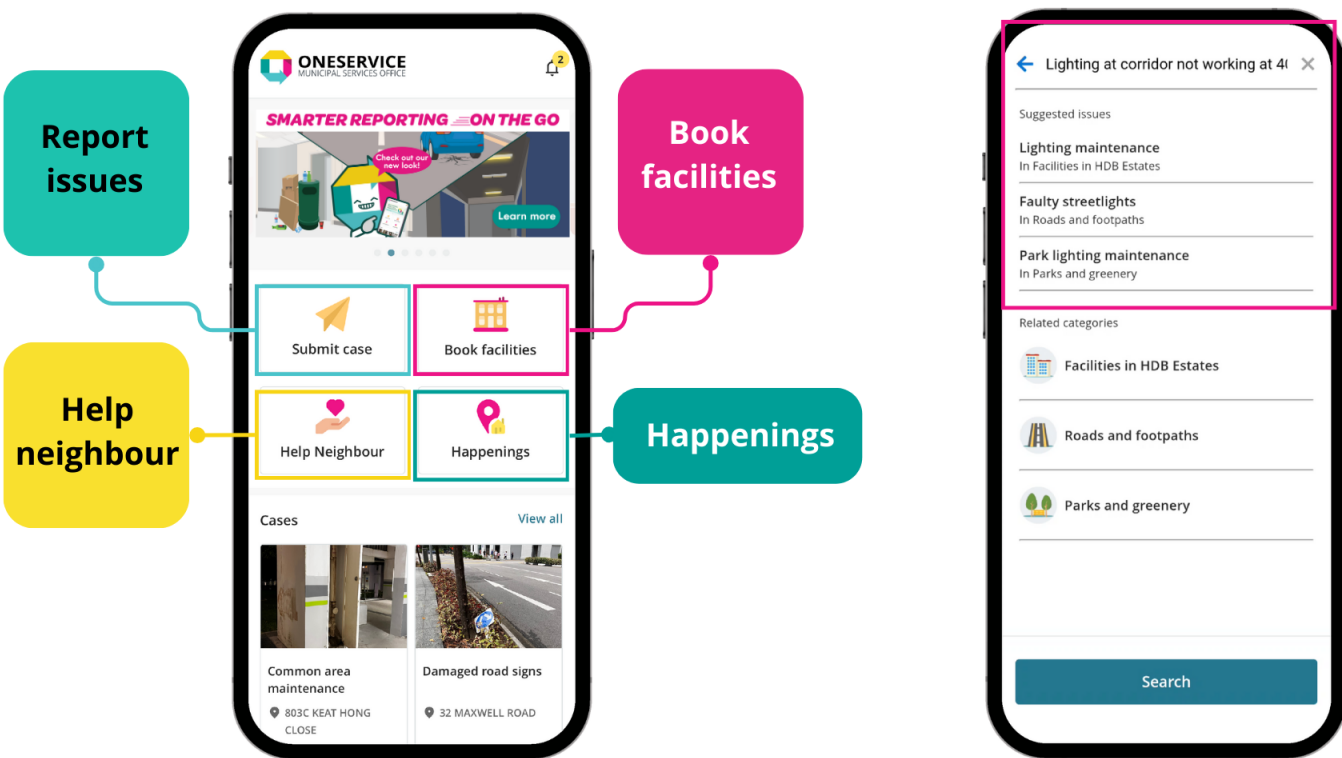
Report issues

Help neighbour

ONESERVICE
MUNICIPAL SERVICES OFFICE

2

SMARTER REPORTING ON THE GO

Check out our new look!

Learn more

Submit case

Book facilities

Help Neighbour

Happenings

Cases

View all

Common area maintenance

803C KEAT HONG CLOSE

Damaged road signs

32 MAXWELL ROAD

Book facilities

Happenings

Lighting at corridor not working at 4(

Suggested issues

Lighting maintenance
In Facilities in HDB Estates

Faulty streetlights
In Roads and footpaths

Park lighting maintenance
In Parks and greenery

Related categories

Facilities in HDB Estates

Roads and footpaths

Parks and greenery

Search